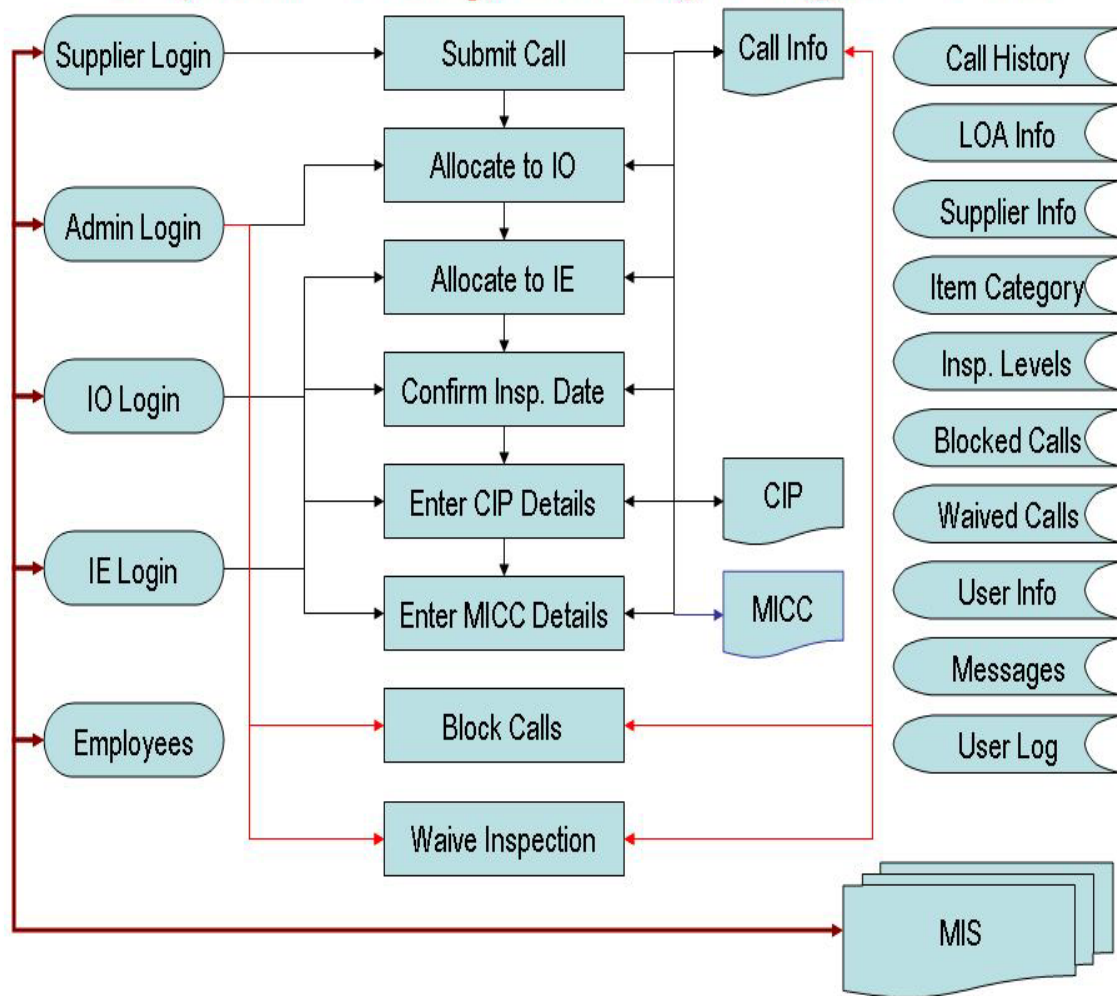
Supplier Login

Submit Call

Call Info

Call History

LOA Info

Supplier Info

Item Category

Insp. Levels

Blocked Calls

Waived Calls

User Info

Messages

User Log

Allocate to IO

Admin Login

Allocate to IE

IO Login

Confirm Insp. Date

Enter CIP Details

CIP

IE Login

Enter MICC Details

MICC

Employees

Block Calls

Waive Inspection

MIS